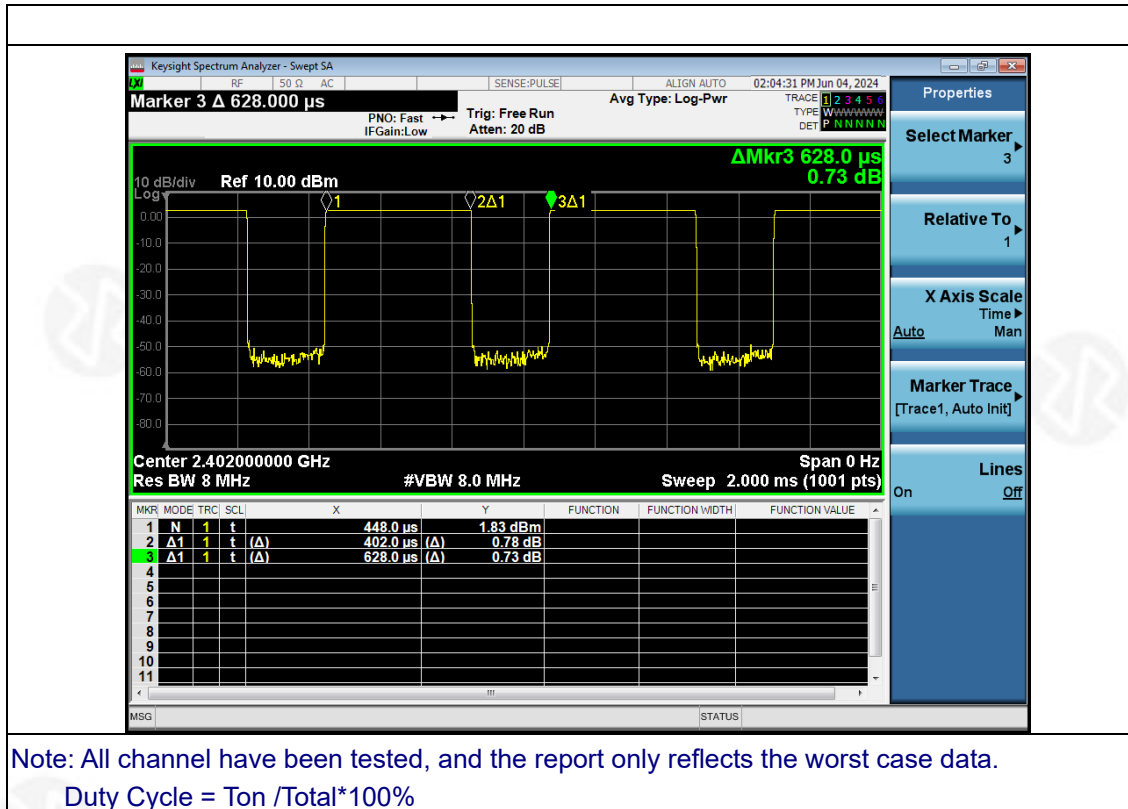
Keysight Spectrum Analyzer - Swept SA

RF | 50 Ω AC | SENSE:PULSE | ALIGN AUTO | 02:04:31 PM Jun 04, 2024

Marker 3 Δ 628.000 µs

PNO: Fast IFGain:Low | Trig: Free Run Atten: 20 dB | Avg Type: Log-Pwr | TRACE 1 2 3 4 5 6 TYPE WWWWWW DET P NNNNN

Properties

Select Marker 3

ΔMkr3 628.0 µs 0.73 dB

10 dB/div Ref 10.00 dBm

Log

0.00
-10.0
-20.0
-30.0
-40.0
-50.0
-60.0
-70.0
-80.0

1 2Δ1 3Δ1

Relative To 1

X Axis Scale Time Auto Man

Marker Trace [Trace1, Auto Init]

Lines On Off

Center 2.402000000 GHz | Span 0 Hz
Res BW 8 MHz | #VBW 8.0 MHz | Sweep 2.000 ms (1001 pts)

| MKR | MODE | TRC | SCL | X | Y | FUNCTION | FUNCTION WIDTH | FUNCTION VALUE |
|---|---|---|---|---|---|---|---|---|
| 1 | N | 1 | t | 448.0 µs | 1.83 dBm | | | |
| 2 | Δ1 | 1 | t (Δ) | 402.0 µs (Δ) | 0.78 dB | | | |
| 3 | Δ1 | 1 | t (Δ) | 628.0 µs (Δ) | 0.73 dB | | | |
| 4 | | | | | | | | |
| 5 | | | | | | | | |
| 6 | | | | | | | | |
| 7 | | | | | | | | |
| 8 | | | | | | | | |
| 9 | | | | | | | | |
| 10 | | | | | | | | |
| 11 | | | | | | | | |

MSG | STATUS

Note: All channel have been tested, and the report only reflects the worst case data.
Duty Cycle = Ton /Total*100%